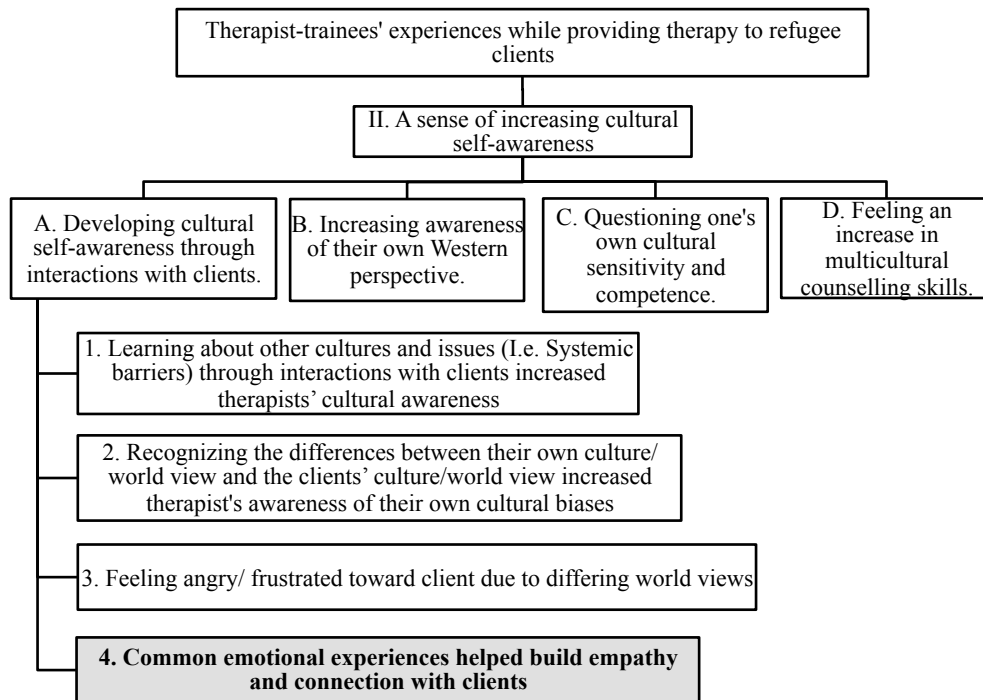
Therapist-trainees' experiences while providing therapy to refugee clients

II. A sense of increasing cultural self-awareness

A. Developing cultural self-awareness through interactions with clients.

B. Increasing awareness of their own Western perspective.

C. Questioning one's own cultural sensitivity and competence.

D. Feeling an increase in multicultural counselling skills.

1. Learning about other cultures and issues (I.e. Systemic barriers) through interactions with clients increased therapists' cultural awareness

2. Recognizing the differences between their own culture/ world view and the clients' culture/world view increased therapist's awareness of their own cultural biases

3. Feeling angry/ frustrated toward client due to differing world views

4. Common emotional experiences helped build empathy and connection with clients